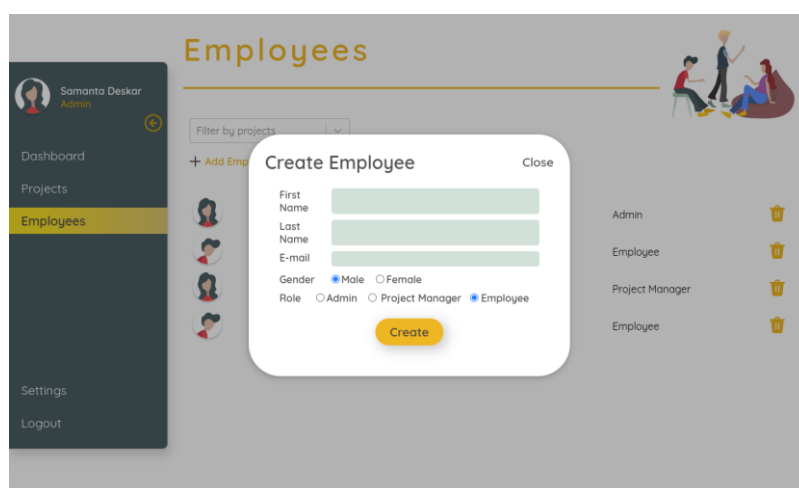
Employees

Samanta Deskar
Admin

Dashboard
Projects
Employees

Settings
Logout

Filter by projects

+ Add Emp

Create Employee
Close

First Name
Last Name
E-mail
Gender ◉Male ○Female
Role ○Admin ○ Project Manager ◉Employee

Create

Admin
Employee
Project Manager
Employee